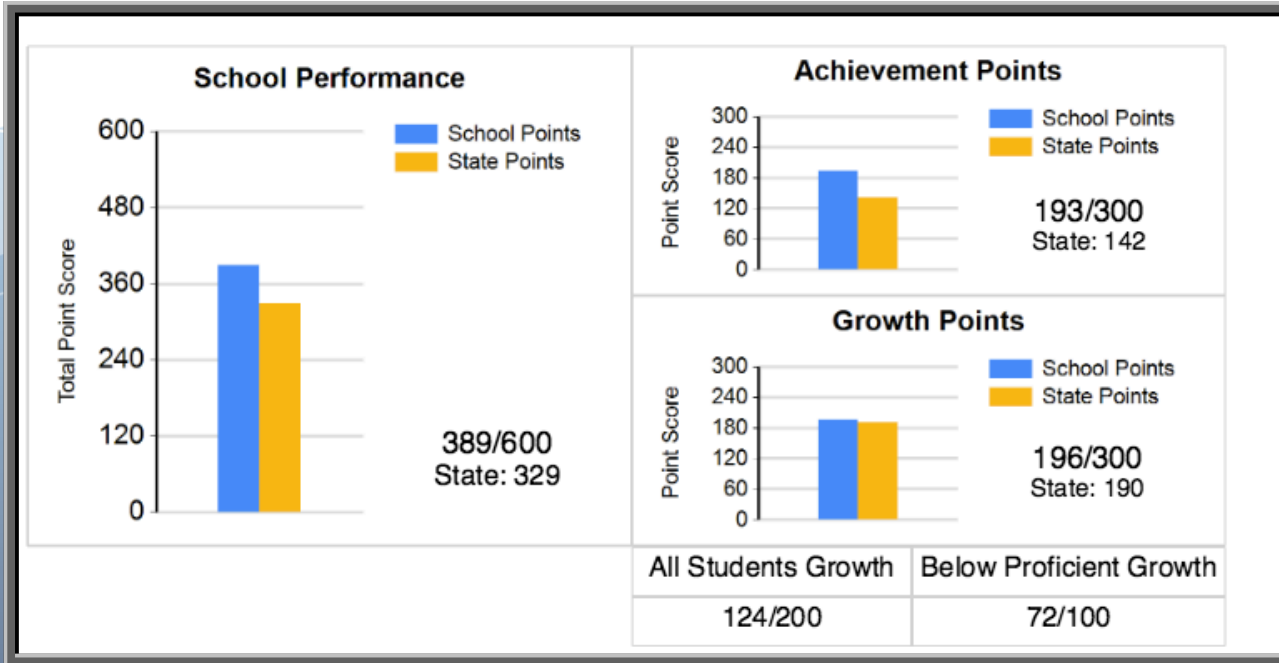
School Performance

600
480
360
240
120
0

Total Point Score

School Points
State Points

389/600
State: 329

Achievement Points

300
240
180
120
60
0

Point Score

School Points
State Points

193/300
State: 142

Growth Points

300
240
180
120
60
0

Point Score

School Points
State Points

196/300
State: 190

| All Students Growth | Below Proficient Growth |
|---|---|
| 124/200 | 72/100 |